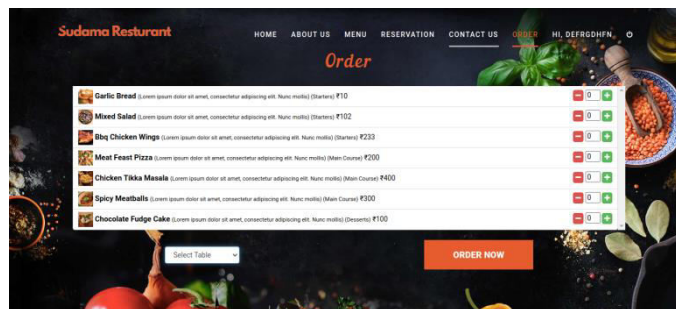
Sudama Resturant

HOME ABOUT US MENU RESERVATION CONTACT US ORDER HI, DEFRGDHFN

Order

Garlic Bread (Lorem ipsum dolor sit amet, consectetur adipiscing elit. Nunc mollis) (Starters) ₹10 − 0 +
Mixed Salad (Lorem ipsum dolor sit amet, consectetur adipiscing elit. Nunc mollis) (Starters) ₹102 − 0 +
Bbq Chicken Wings (Lorem ipsum dolor sit amet, consectetur adipiscing elit. Nunc mollis) (Starters) ₹233 − 0 +
Meat Feast Pizza (Lorem ipsum dolor sit amet, consectetur adipiscing elit. Nunc mollis) (Main Course) ₹200 − 0 +
Chicken Tikka Masala (Lorem ipsum dolor sit amet, consectetur adipiscing elit. Nunc mollis) (Main Course) ₹400 − 0 +
Spicy Meatballs (Lorem ipsum dolor sit amet, consectetur adipiscing elit. Nunc mollis) (Main Course) ₹300 − 0 +
Chocolate Fudge Cake (Lorem ipsum dolor sit amet, consectetur adipiscing elit. Nunc mollis) (Desserts) ₹100 − 0 +

Select Table

ORDER NOW